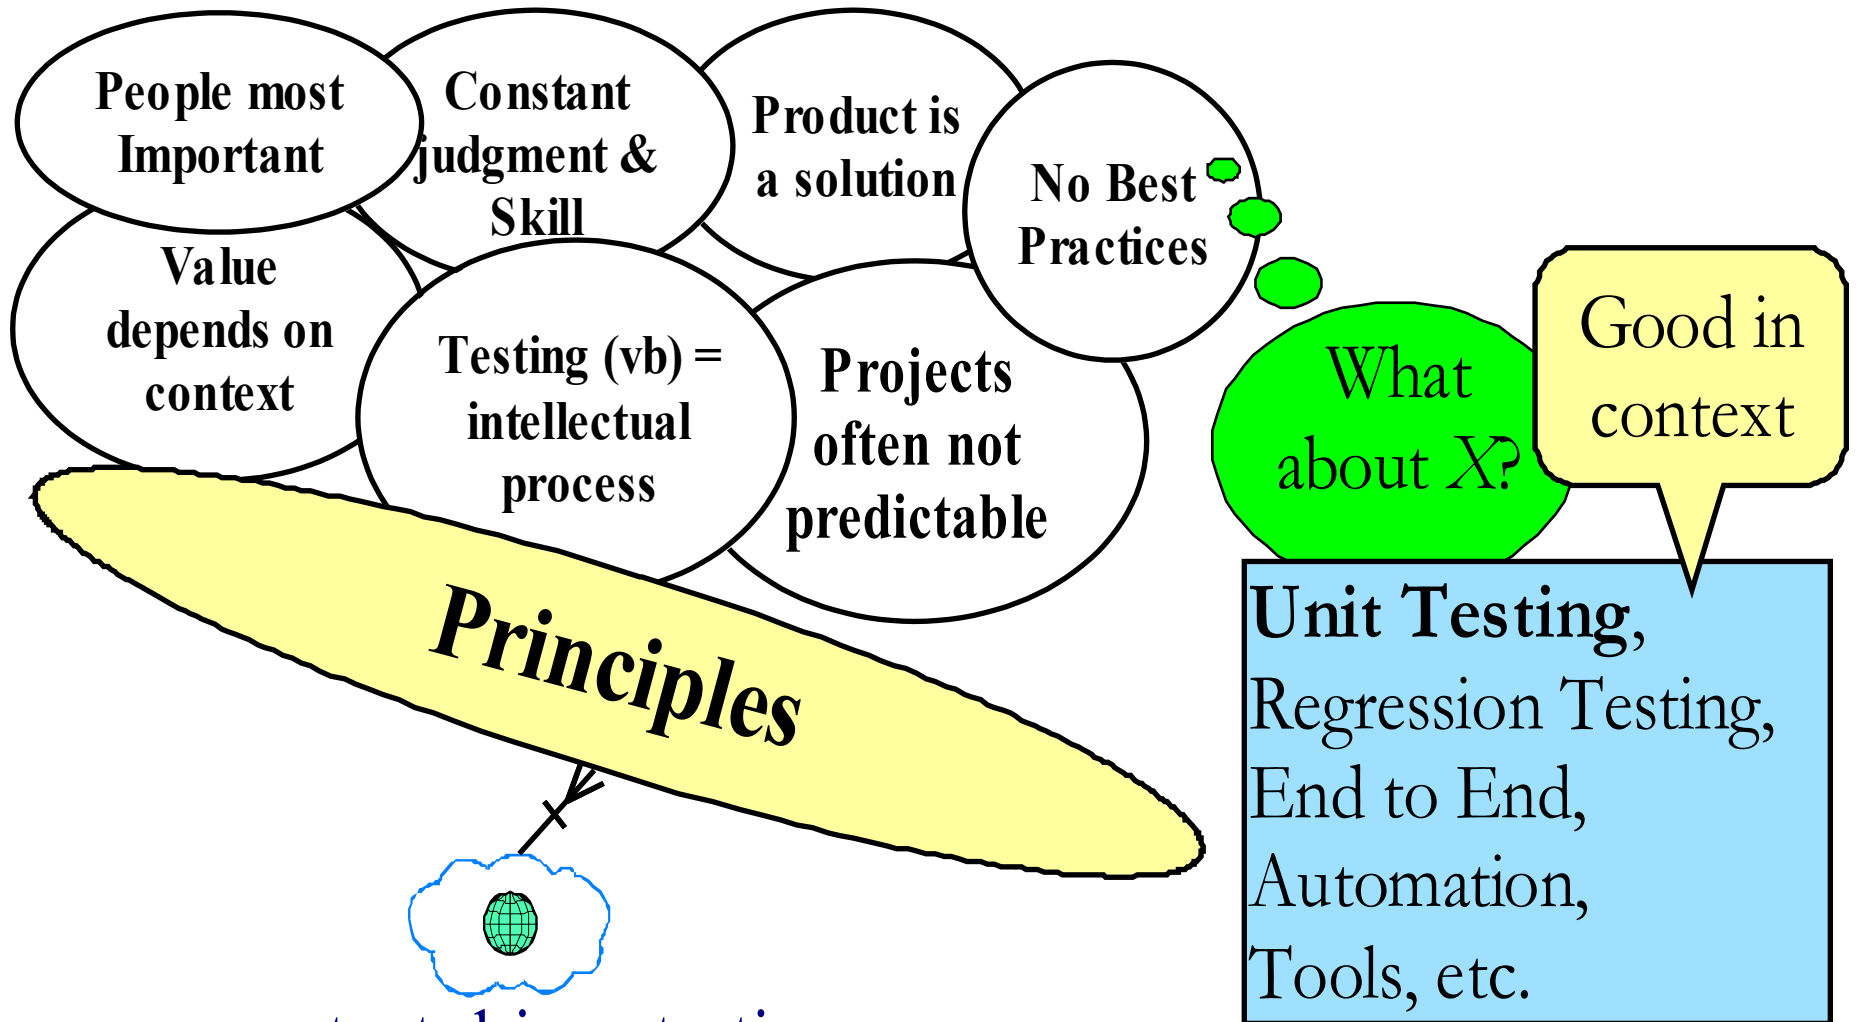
People most Important

Constant judgment & Skill

Product is a solution

No Best Practices

Value depends on context

Testing (vb) = intellectual process

Projects often not predictable

What about X?

Good in context

Principles

Unit Testing, Regression Testing, End to End, Automation, Tools, etc.

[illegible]